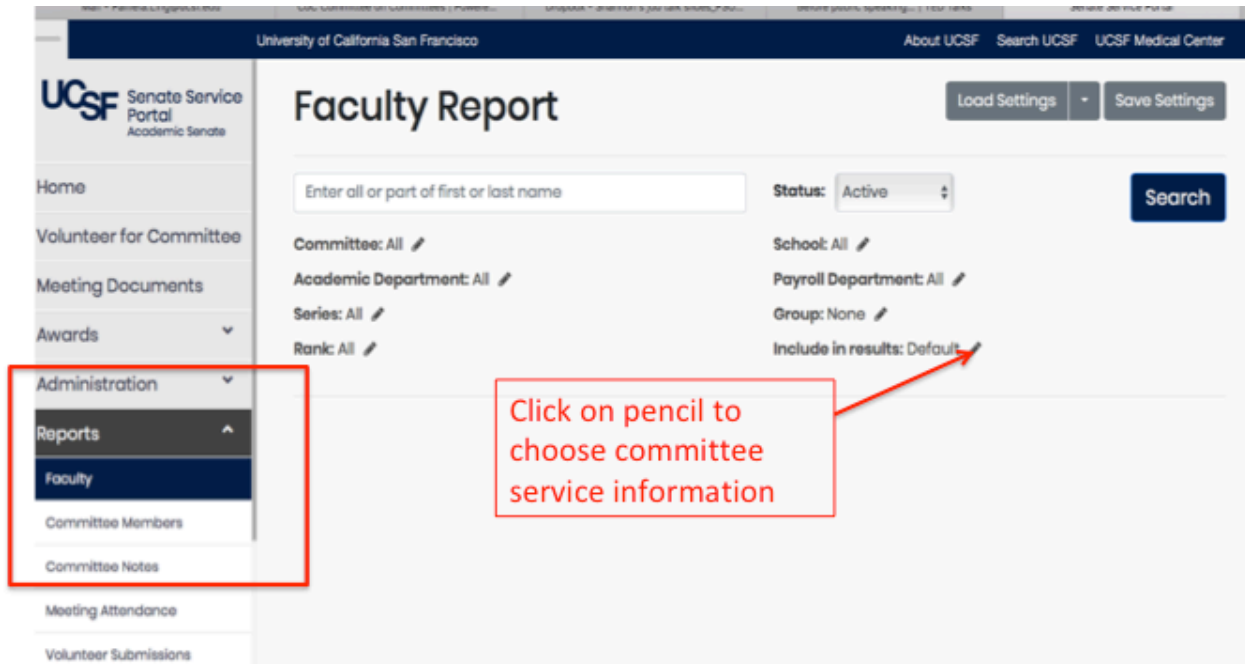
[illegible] | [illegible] | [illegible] | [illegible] | Senate Service Portal

University of California San Francisco

About UCSF | Search UCSF | UCSF Medical Center

UCSF Senate Service Portal Academic Senate

Faculty Report

Load Settings | Save Settings

Home

Volunteer for Committee

Meeting Documents

Awards

Administration

Reports

Faculty

Committee Members

Committee Notes

Meeting Attendance

Volunteer Submissions

Enter all or part of first or last name

Status: Active

Search

Committee: All

Academic Department: All

Series: All

Rank: All

School: All

Payroll Department: All

Group: None

Include in results: Default

Click on pencil to choose committee service information